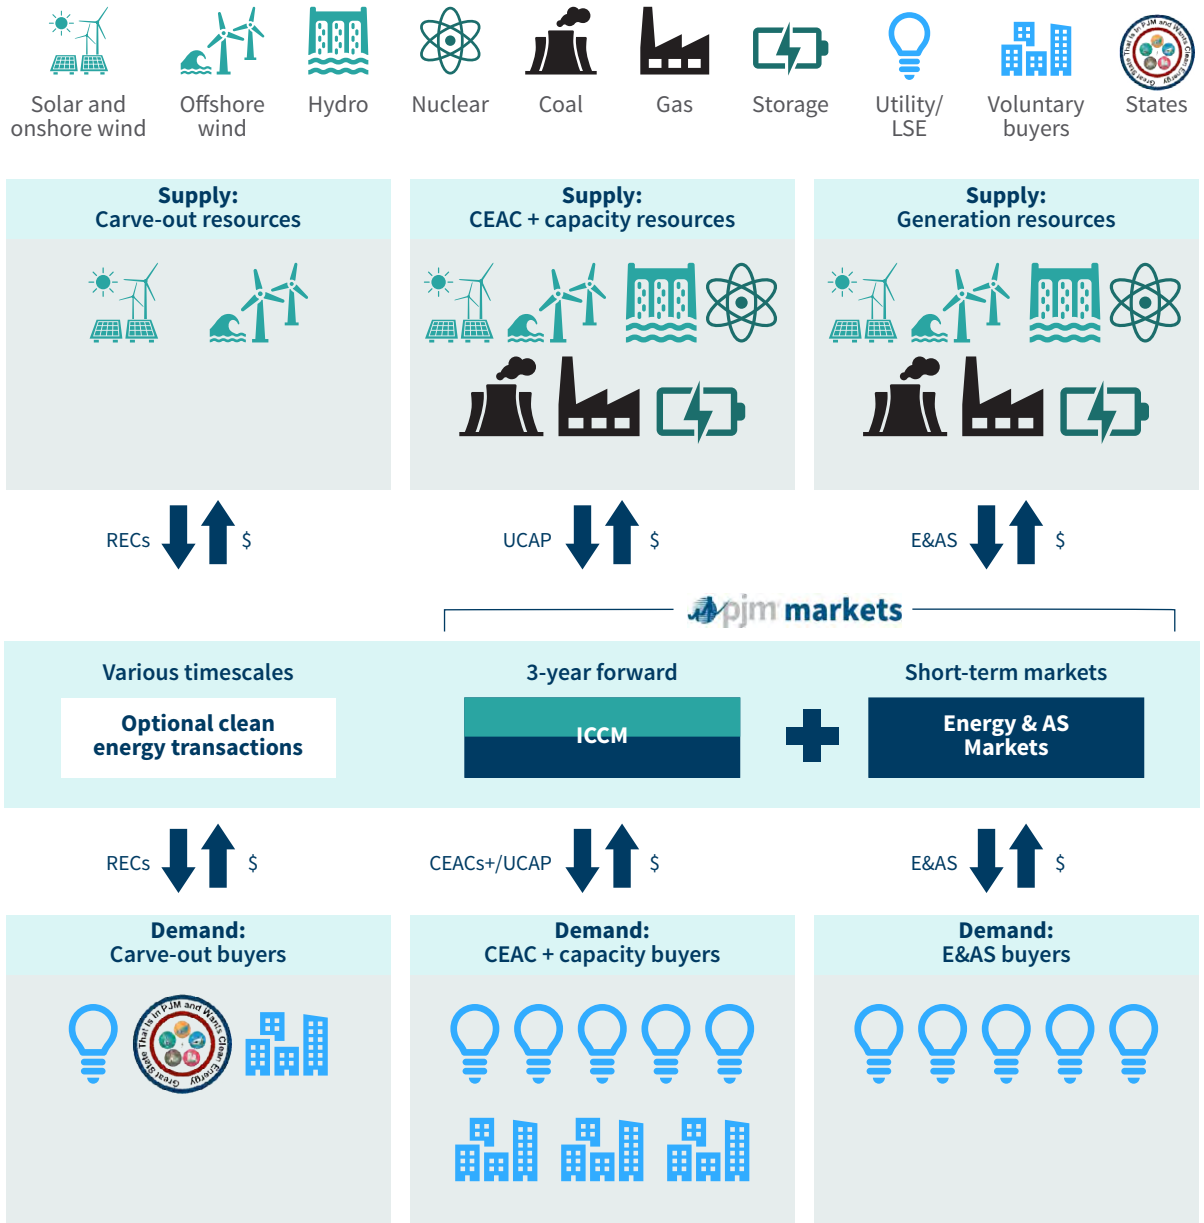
Solar and onshore wind
Offshore wind
Hydro
Nuclear
Coal
Gas
Storage
Utility/ LSE
Voluntary buyers
Great State That is in PJM and Wants Clean Energy
States

Supply:
Carve-out resources

Supply:
CEAC + capacity resources

Supply:
Generation resources

RECs $
UCAP $
E&AS $

pjm markets

Various timescales
Optional clean energy transactions

3-year forward
ICCM

Short-term markets
Energy & AS Markets

RECs $
CEACs+/UCAP $
E&AS $

Demand:
Carve-out buyers

Great State That is in PJM and Wants Clean Energy

Demand:
CEAC + capacity buyers

Demand:
E&AS buyers